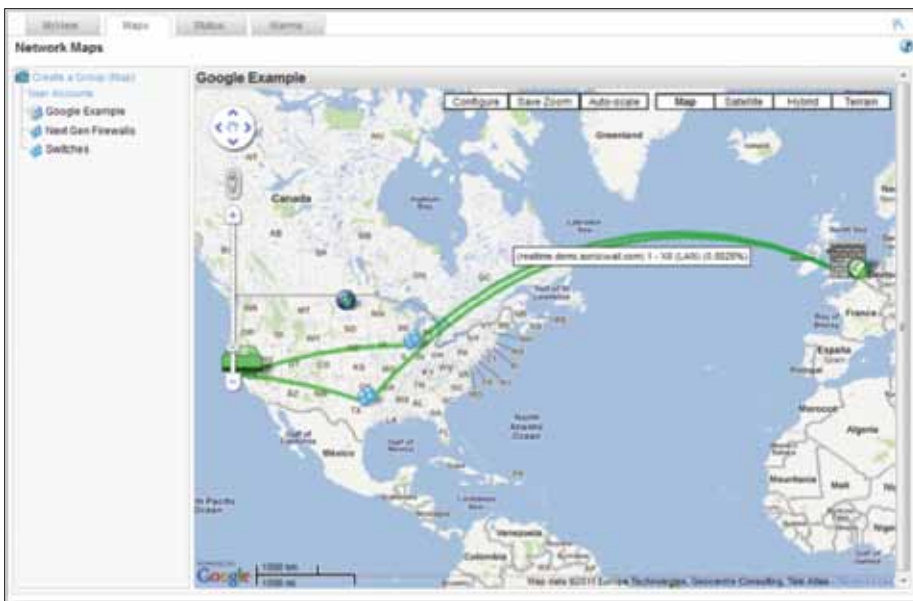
MyView Maps Status Alarms

Network Maps

Create a Group (Map)
User Accounts
Google Example
Next Gen Firewalls
Switches

Google Example

Configure Save Zoom Auto-scale Map Satellite Hybrid Terrain

Greenland

Canada

(realtime.demo.sonicwall.com) 1 - X0 (LAN) (0.0026%)

France

España

Morocco

Algeria

Mexico

Gulf of Mexico

North Atlantic Ocean

Mauritania

Mali

Niger

Venezuela

Colombia

North Pacific Ocean

Google 1000 km 1000 mi

Map data ©2011 Europa Technologies, Geocentre Consulting, Tele Atlas